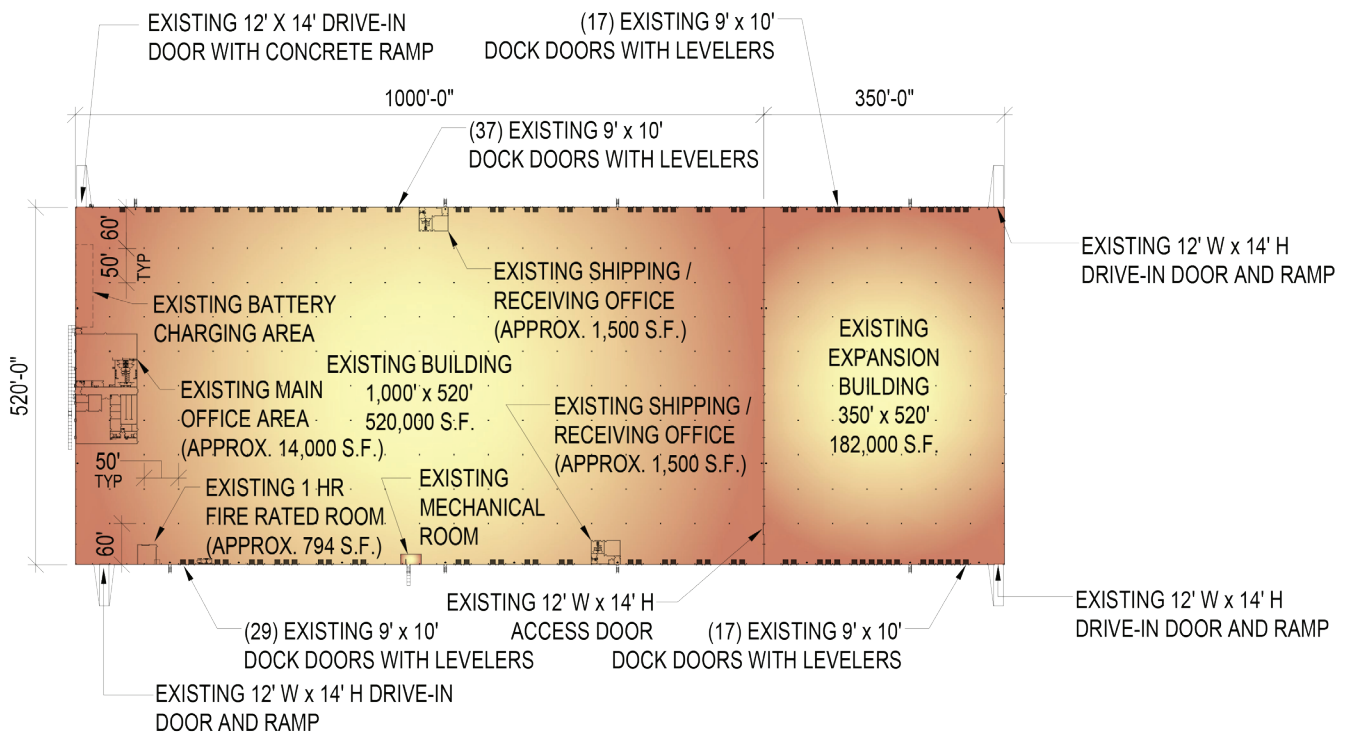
EXISTING 12' X 14' DRIVE-IN DOOR WITH CONCRETE RAMP

(17) EXISTING 9' x 10' DOCK DOORS WITH LEVELERS

1000'-0"

350'-0"

(37) EXISTING 9' x 10' DOCK DOORS WITH LEVELERS

EXISTING 12' W x 14' H DRIVE-IN DOOR AND RAMP

60'

50'

TYP

EXISTING SHIPPING / RECEIVING OFFICE (APPROX. 1,500 S.F.)

EXISTING BATTERY CHARGING AREA

EXISTING EXPANSION BUILDING 350' x 520' 182,000 S.F.

EXISTING BUILDING 1,000' x 520' 520,000 S.F.

520'-0"

EXISTING MAIN OFFICE AREA (APPROX. 14,000 S.F.)

EXISTING SHIPPING / RECEIVING OFFICE (APPROX. 1,500 S.F.)

50'

TYP

EXISTING MECHANICAL ROOM

EXISTING 1 HR FIRE RATED ROOM (APPROX. 794 S.F.)

60'

EXISTING 12' W x 14' H ACCESS DOOR

EXISTING 12' W x 14' H DRIVE-IN DOOR AND RAMP

(29) EXISTING 9' x 10' DOCK DOORS WITH LEVELERS

(17) EXISTING 9' x 10' DOCK DOORS WITH LEVELERS

EXISTING 12' W x 14' H DRIVE-IN DOOR AND RAMP